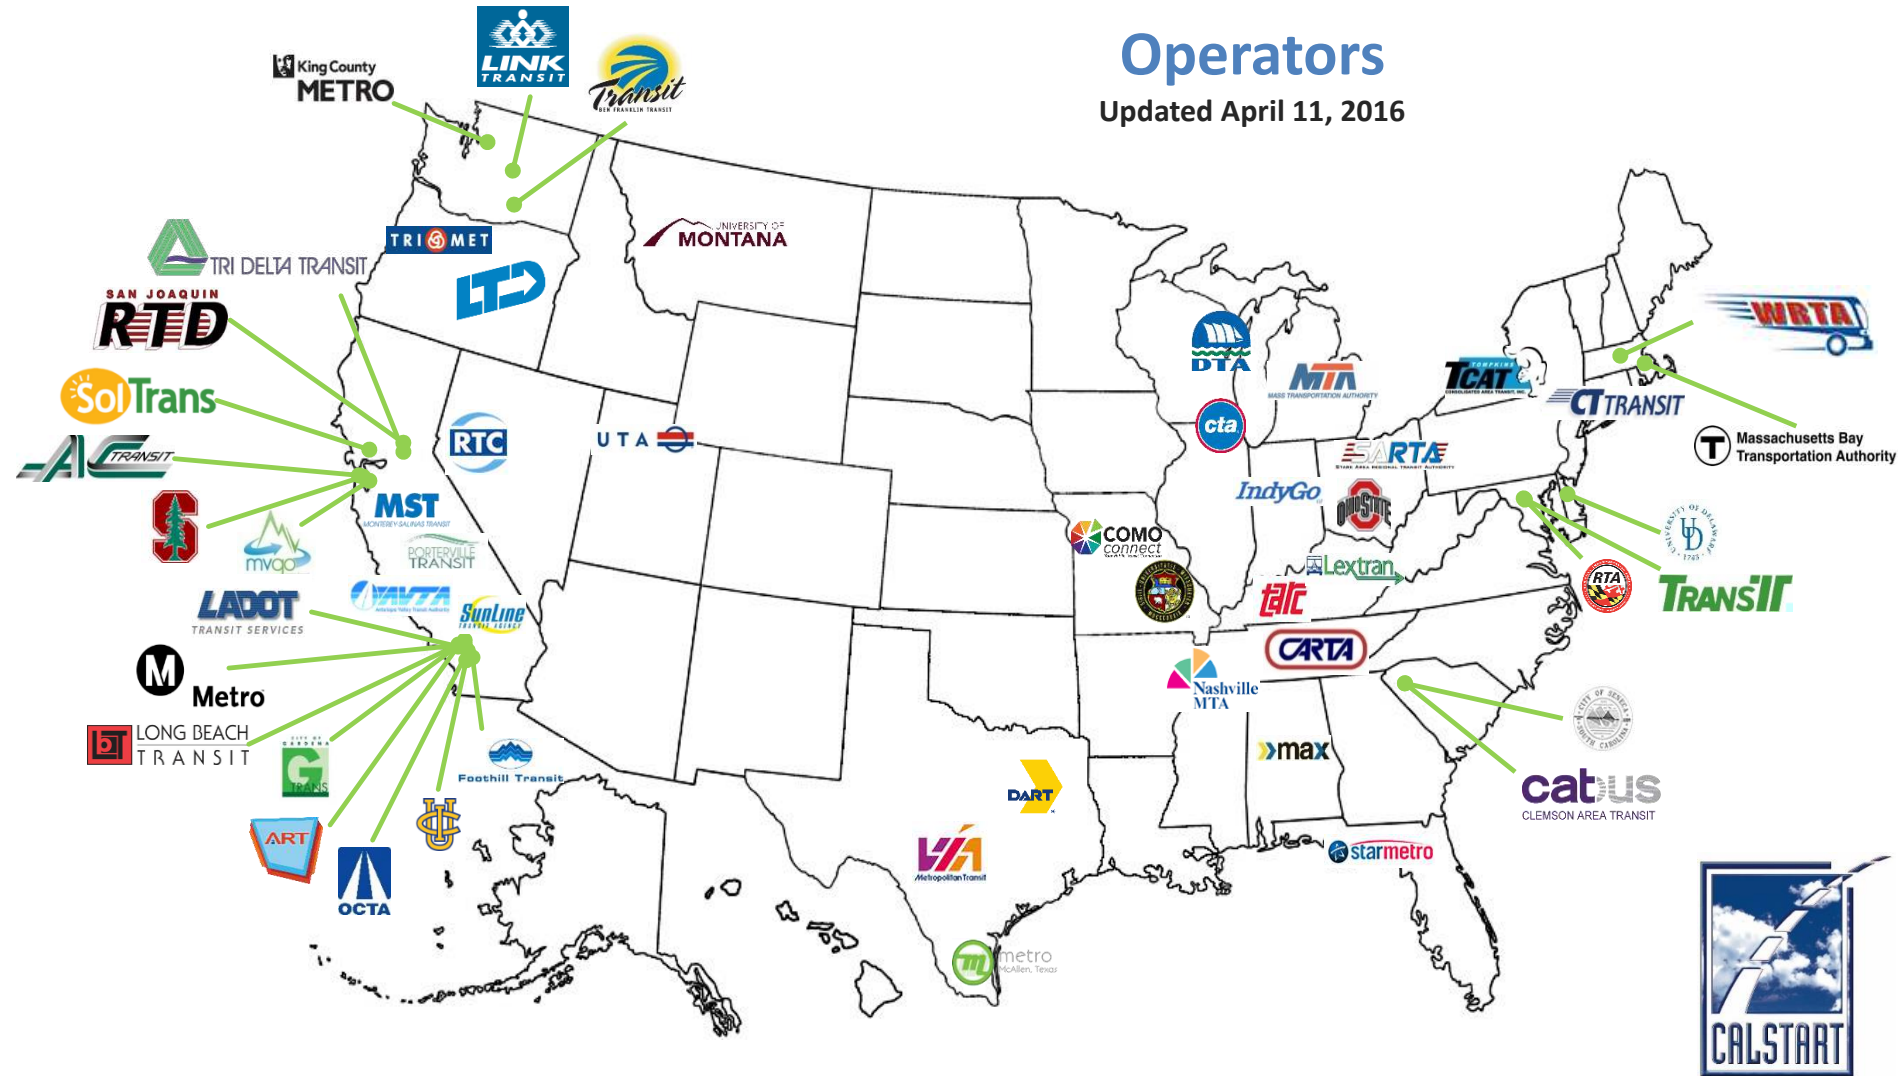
Operators
Updated April 11, 2016

King County METRO

LINK TRANSIT

Transit
BEN FRANKLIN TRANSIT

TRI MET

LTD

UNIVERSITY OF MONTANA

TRI DELTA TRANSIT

SAN JOAQUIN RTD

SolTrans

AC TRANSIT

S

mvgo

RTC

MST
MONTEREY-SALINAS TRANSIT

PORTERVILLE TRANSIT

UTA

AVTA

SunLine TRANSIT AGENCY

LADOT
TRANSIT SERVICES

Metro

LONG BEACH TRANSIT

G TRANS

Foothill Transit

ART

OCTA

UC

DTA

MTA
MASS TRANSPORTATION AUTHORITY

cta

TCAT

CT TRANSIT

WRTA

T Massachusetts Bay Transportation Authority

SARTA
STARK AREA REGIONAL TRANSIT AUTHORITY

IndyGo

OHIO STATE

COMO connect

Lextran

tarc

CARTA

Nashville MTA

UD

RTA

TRANSIT

max

DART

VIA
Metropolitan Transit

catbus
CLEMSON AREA TRANSIT

starmetro

metro
McAllen, Texas

CALSTART